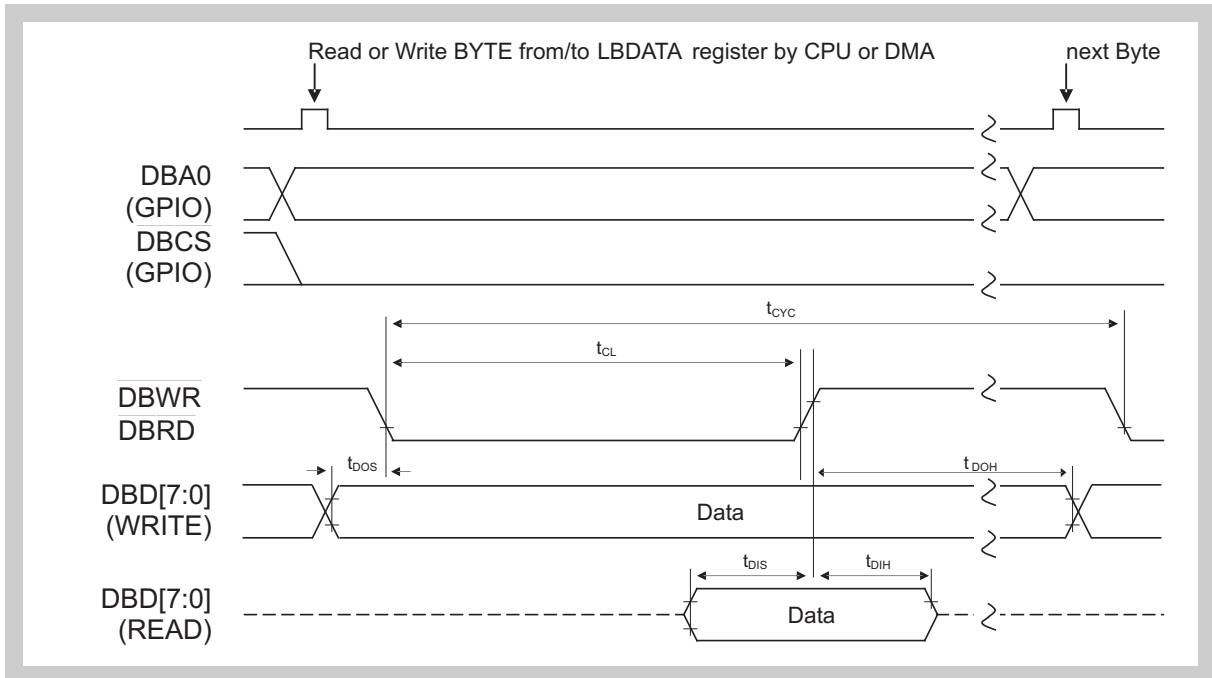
Read or Write BYTE from/to LBDATA register by CPU or DMA

next Byte

DBA0 (GPIO)

$\overline{DBCS}$ (GPIO)

$t_{CYC}$

$t_{CL}$

$\overline{DBWR}$

$\overline{DBRD}$

$t_{DOS}$

$t_{DOH}$

DBD[7:0] (WRITE)

Data

$t_{DIS}$

$t_{DIH}$

DBD[7:0] (READ)

Data